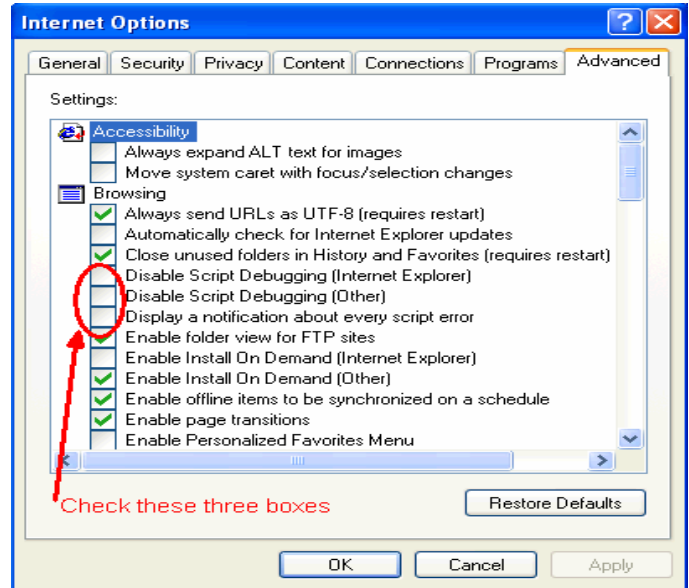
Internet Options

?

General Security Privacy Content Connections Programs Advanced

Settings:

Accessibility
Always expand ALT text for images
Move system caret with focus/selection changes
Browsing
Always send URLs as UTF-8 (requires restart)
Automatically check for Internet Explorer updates
Close unused folders in History and Favorites (requires restart)
Disable Script Debugging (Internet Explorer)
Disable Script Debugging (Other)
Display a notification about every script error
Enable folder view for FTP sites
Enable Install On Demand (Internet Explorer)
Enable Install On Demand (Other)
Enable offline items to be synchronized on a schedule
Enable page transitions
Enable Personalized Favorites Menu

Check these three boxes

Restore Defaults

OK Cancel Apply